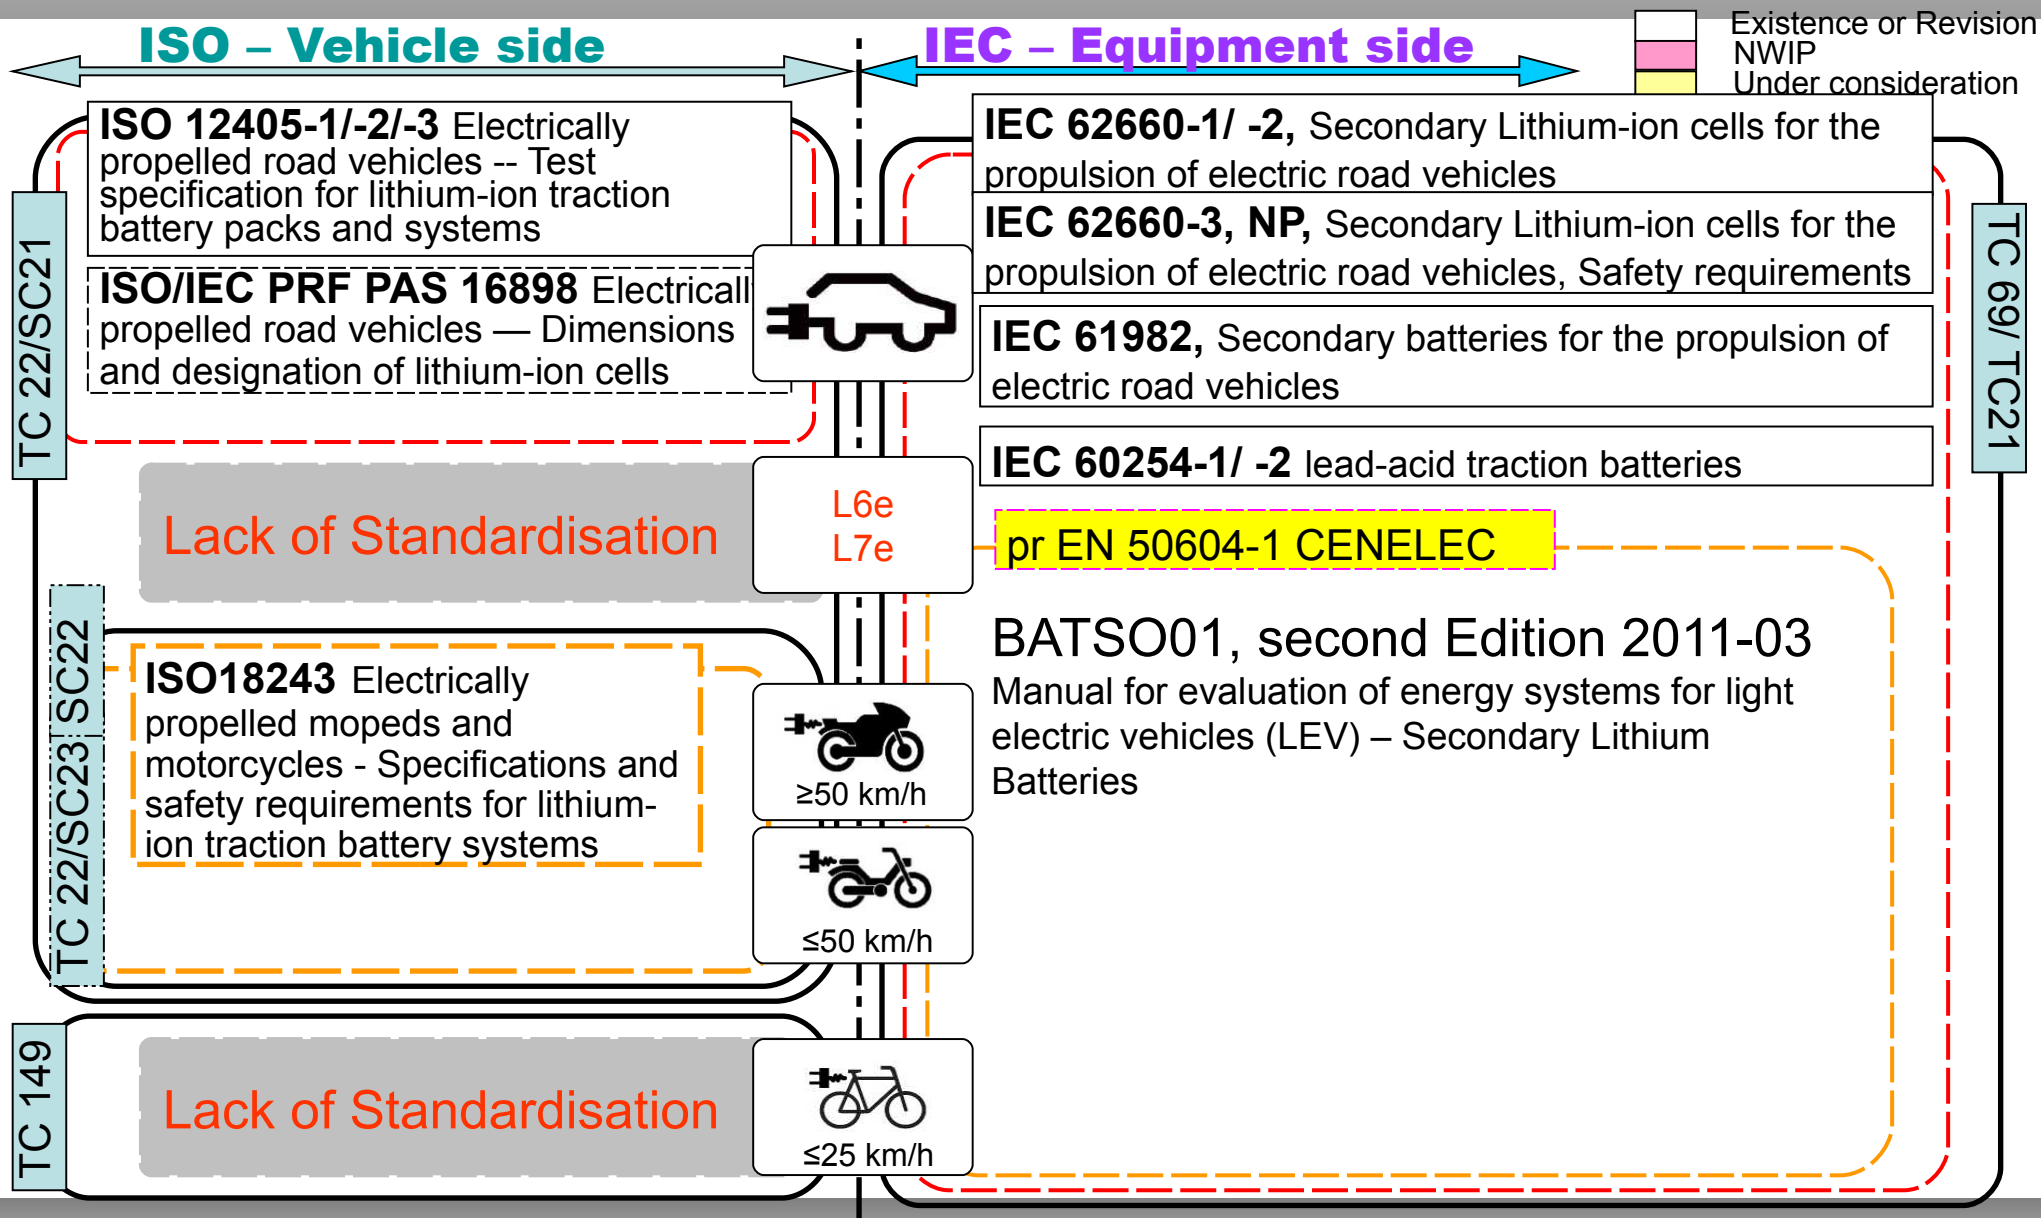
ISO – Vehicle side

IEC – Equipment side

Existence or Revision
NWIP
Under consideration

ISO 12405-1/-2/-3 Electrically propelled road vehicles -- Test specification for lithium-ion traction battery packs and systems

ISO/IEC PRF PAS 16898 Electricall propelled road vehicles — Dimensions and designation of lithium-ion cells

TC 22/SC21

Lack of Standardisation

L6e
L7e

TC 22/SC23 SC22

ISO18243 Electrically propelled mopeds and motorcycles - Specifications and safety requirements for lithium-ion traction battery systems

≥50 km/h

≤50 km/h

TC 149

Lack of Standardisation

≤25 km/h

IEC 62660-1/ -2, Secondary Lithium-ion cells for the propulsion of electric road vehicles

IEC 62660-3, NP, Secondary Lithium-ion cells for the propulsion of electric road vehicles, Safety requirements

IEC 61982, Secondary batteries for the propulsion of electric road vehicles

IEC 60254-1/ -2 lead-acid traction batteries

TC 69/ TC21

pr EN 50604-1 CENELEC

BATSO01, second Edition 2011-03
Manual for evaluation of energy systems for light electric vehicles (LEV) – Secondary Lithium Batteries